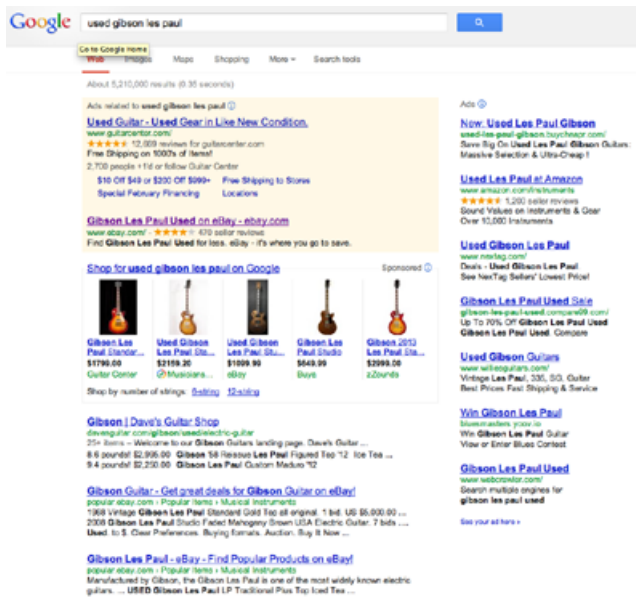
Google

used gibson les paul

Go to Google Home

Web Images Maps Shopping More Search tools

About 5,210,000 results (0.35 seconds)

Ads related to used gibson les paul

Used Guitar - Used Gear in Like New Condition.
www.guitarcenter.com/
12,009 reviews for guitarcenter.com
Free Shipping on 1000s of Items!
2,700 people +1'd or follow Guitar Center
$10 Off $49 or $200 Off $999+ Free Shipping to Stores
Special February Financing Locations

Gibson Les Paul Used on eBay - ebay.com
www.ebay.com/ 470 seller reviews
Find Gibson Les Paul Used for less. eBay - it's where you go to save.

Shop for used gibson les paul on Google
Sponsored

Gibson Les Paul Standar... $1799.00 Guitar Center
Used Gibson Les Paul Sta... $2159.20 Musicians...
Used Gibson Les Paul Sta... $1099.95 eBay
Gibson Les Paul Studio $649.99 Buya
Gibson 2013 Les Paul Sta... $2099.00 zZounds

Shop by number of strings: 6-string 12-string

Gibson | Dave's Guitar Shop
davesguitar.com/gibson/usedelectric-guitar
25+ items – Welcome to our Gibson Guitars landing page. Dave's Guitar ...
8.6 pounds! $2,995.00 Gibson 58 Reissue Les Paul Figured Top '12 Ice Tea ...
9.4 pounds! $2,250.00 Gibson Les Paul Custom Maduro '12

Gibson Guitar - Get great deals for Gibson Guitar on eBay!
popular.ebay.com › Musical Instruments
1968 Vintage Gibson Les Paul Standard Gold Top all original. 1 bid. US $5,000.00;
2008 Gibson Les Paul Studio Faded Mahogany Brown USA Electric Guitar. 7 bids ...
Used, to 5. Clear Preferences. Buying formats. Auction. Buy It Now ...

Gibson Les Paul - eBay - Find Popular Products on eBay!
popular.ebay.com › Musical Instruments
Manufactured by Gibson, the Gibson Les Paul is one of the most widely known electric guitars. ... USED Gibson Les Paul LP Traditional Plus Top Ice Tea ...

Ads

New: Used Les Paul Gibson
www.used-les-paul-gibson.buychoice.com/
Save Big On Used Les Paul Gibson Guitars: Massive Selection & Ultra-Cheap !

Used Les Paul at Amazon
www.amazon.com/Instruments
1,200 seller reviews
Sound Values on Instruments & Gear
Over 10,000 Instruments

Used Gibson Les Paul
www.nextag.com/
Deals - Used Gibson Les Paul
Save NexTag Sellers' Lowest Price!

Gibson Les Paul Used Sale
gibson-les-paul-used.compare99.com/
Up To 70% Off Gibson Les Paul Used
Gibson Les Paul Used. Compare

Used Gibson Guitars
www.williesguitars.com/
Vintage Les Paul, 335, SG. Guitar
Best Prices Fast Shipping & Service

Win Gibson Les Paul
bluesmasters.yyyy.io
Win Gibson Les Paul Guitar
Video or Enter Blues Contest

Gibson Les Paul Used
www.webcrawler.com/
Search multiple engines for
gibson les paul used

See your ad here »